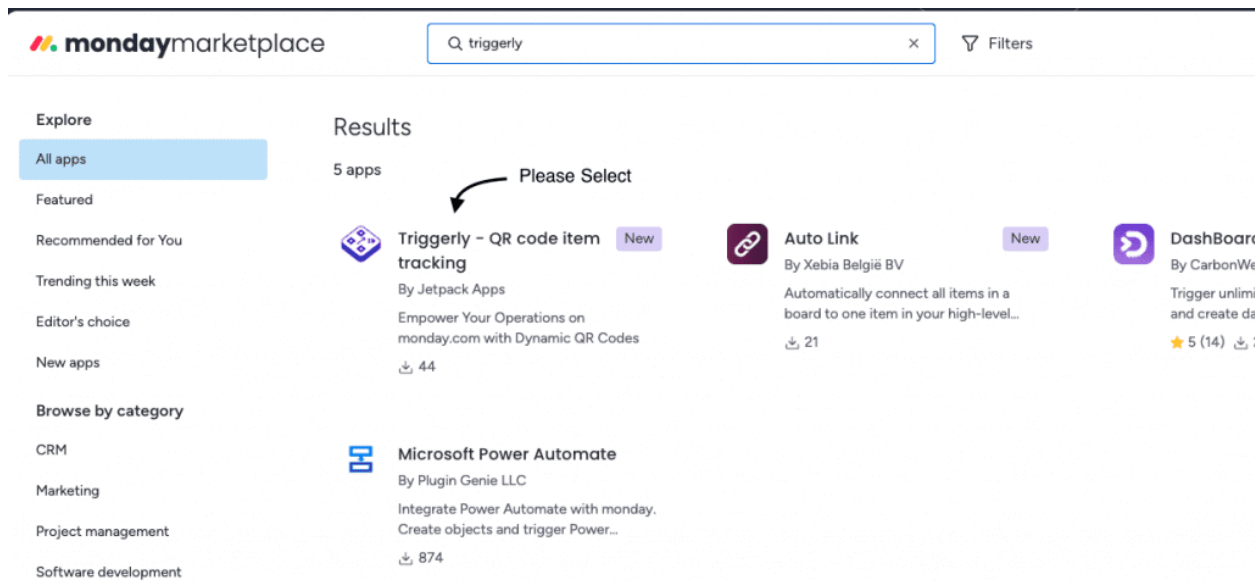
monday marketplace

triggerly

Filters

Explore

All apps

Featured

Recommended for You

Trending this week

Editor's choice

New apps

Browse by category

CRM

Marketing

Project management

Software development

Results

5 apps

Please Select

Triggerly - QR code item tracking

New

By Jetpack Apps

Empower Your Operations on monday.com with Dynamic QR Codes

44

Auto Link

New

By Xebia België BV

Automatically connect all items in a board to one item in your high-level...

21

DashBoar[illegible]

By CarbonWe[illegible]

Trigger unlimi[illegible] and create da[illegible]

5 (14)

Microsoft Power Automate

By Plugin Genie LLC

Integrate Power Automate with monday. Create objects and trigger Power...

874